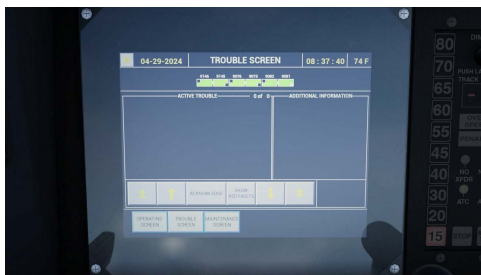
04-29-2024

TROUBLE SCREEN

08 : 37 : 40

74 F

ACTIVE TROUBLE

0 of 0

ADDITIONAL INFORMATION

ACKNOWLEDGE

SHOW ROUTINES

OPERATING SCREEN

TROUBLE SCREEN

MAINTENANCE SCREEN

80

70

65

60

55

45

40

35

30

15

PUSH
TRACK

NO

ATC

STOP